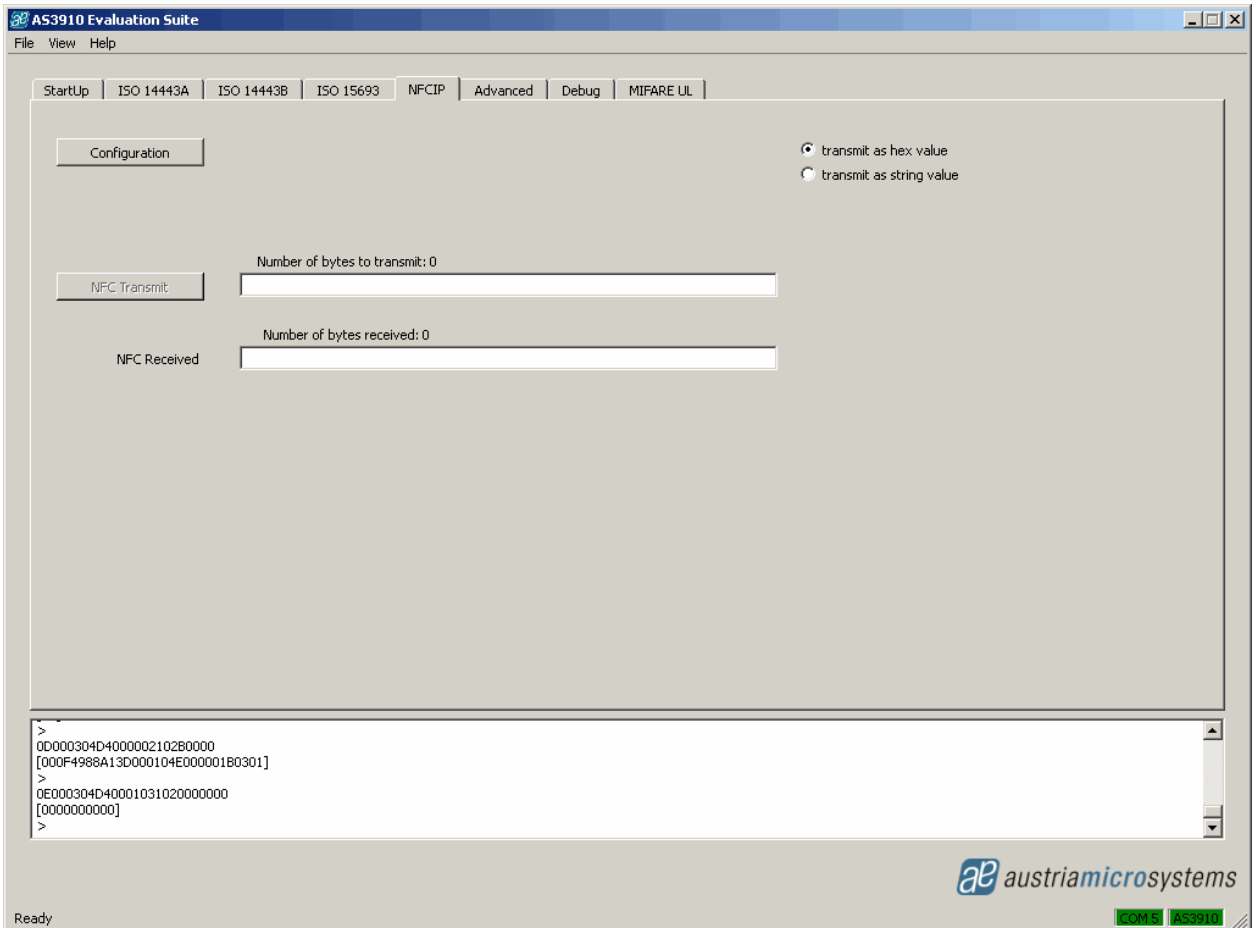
AS3910 Evaluation Suite
File View Help

StartUp | ISO 14443A | ISO 14443B | ISO 15693 | NFCIP | Advanced | Debug | MIFARE UL

Configuration

transmit as hex value
transmit as string value

Number of bytes to transmit: 0
NFC Transmit

Number of bytes received: 0
NFC Received

>
0D000304D4000002102B0000
[000F4988A13D000104E000001B0301]
>
0E000304D40001031020000000
[0000000000]
>

austriamicrosystems

Ready
COM 5 AS3910